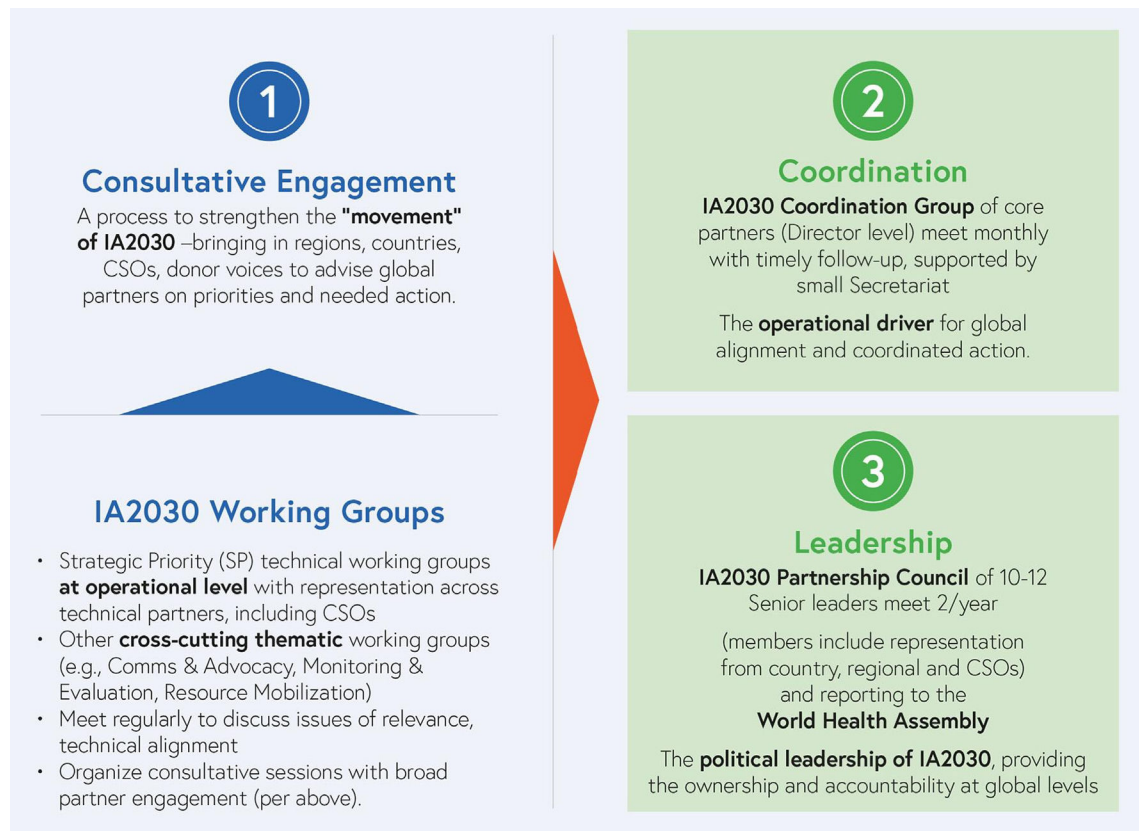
1

Consultative Engagement

A process to strengthen the "movement" of IA2030 –bringing in regions, countries, CSOs, donor voices to advise global partners on priorities and needed action.

IA2030 Working Groups

- Strategic Priority (SP) technical working groups at operational level with representation across technical partners, including CSOs
- Other cross-cutting thematic working groups (e.g., Comms & Advocacy, Monitoring & Evaluation, Resource Mobilization)
- Meet regularly to discuss issues of relevance, technical alignment
- Organize consultative sessions with broad partner engagement (per above).

2

Coordination

IA2030 Coordination Group of core partners (Director level) meet monthly with timely follow-up, supported by small Secretariat

The operational driver for global alignment and coordinated action.

3

Leadership

IA2030 Partnership Council of 10-12 Senior leaders meet 2/year

(members include representation from country, regional and CSOs) and reporting to the World Health Assembly

The political leadership of IA2030, providing the ownership and accountability at global levels